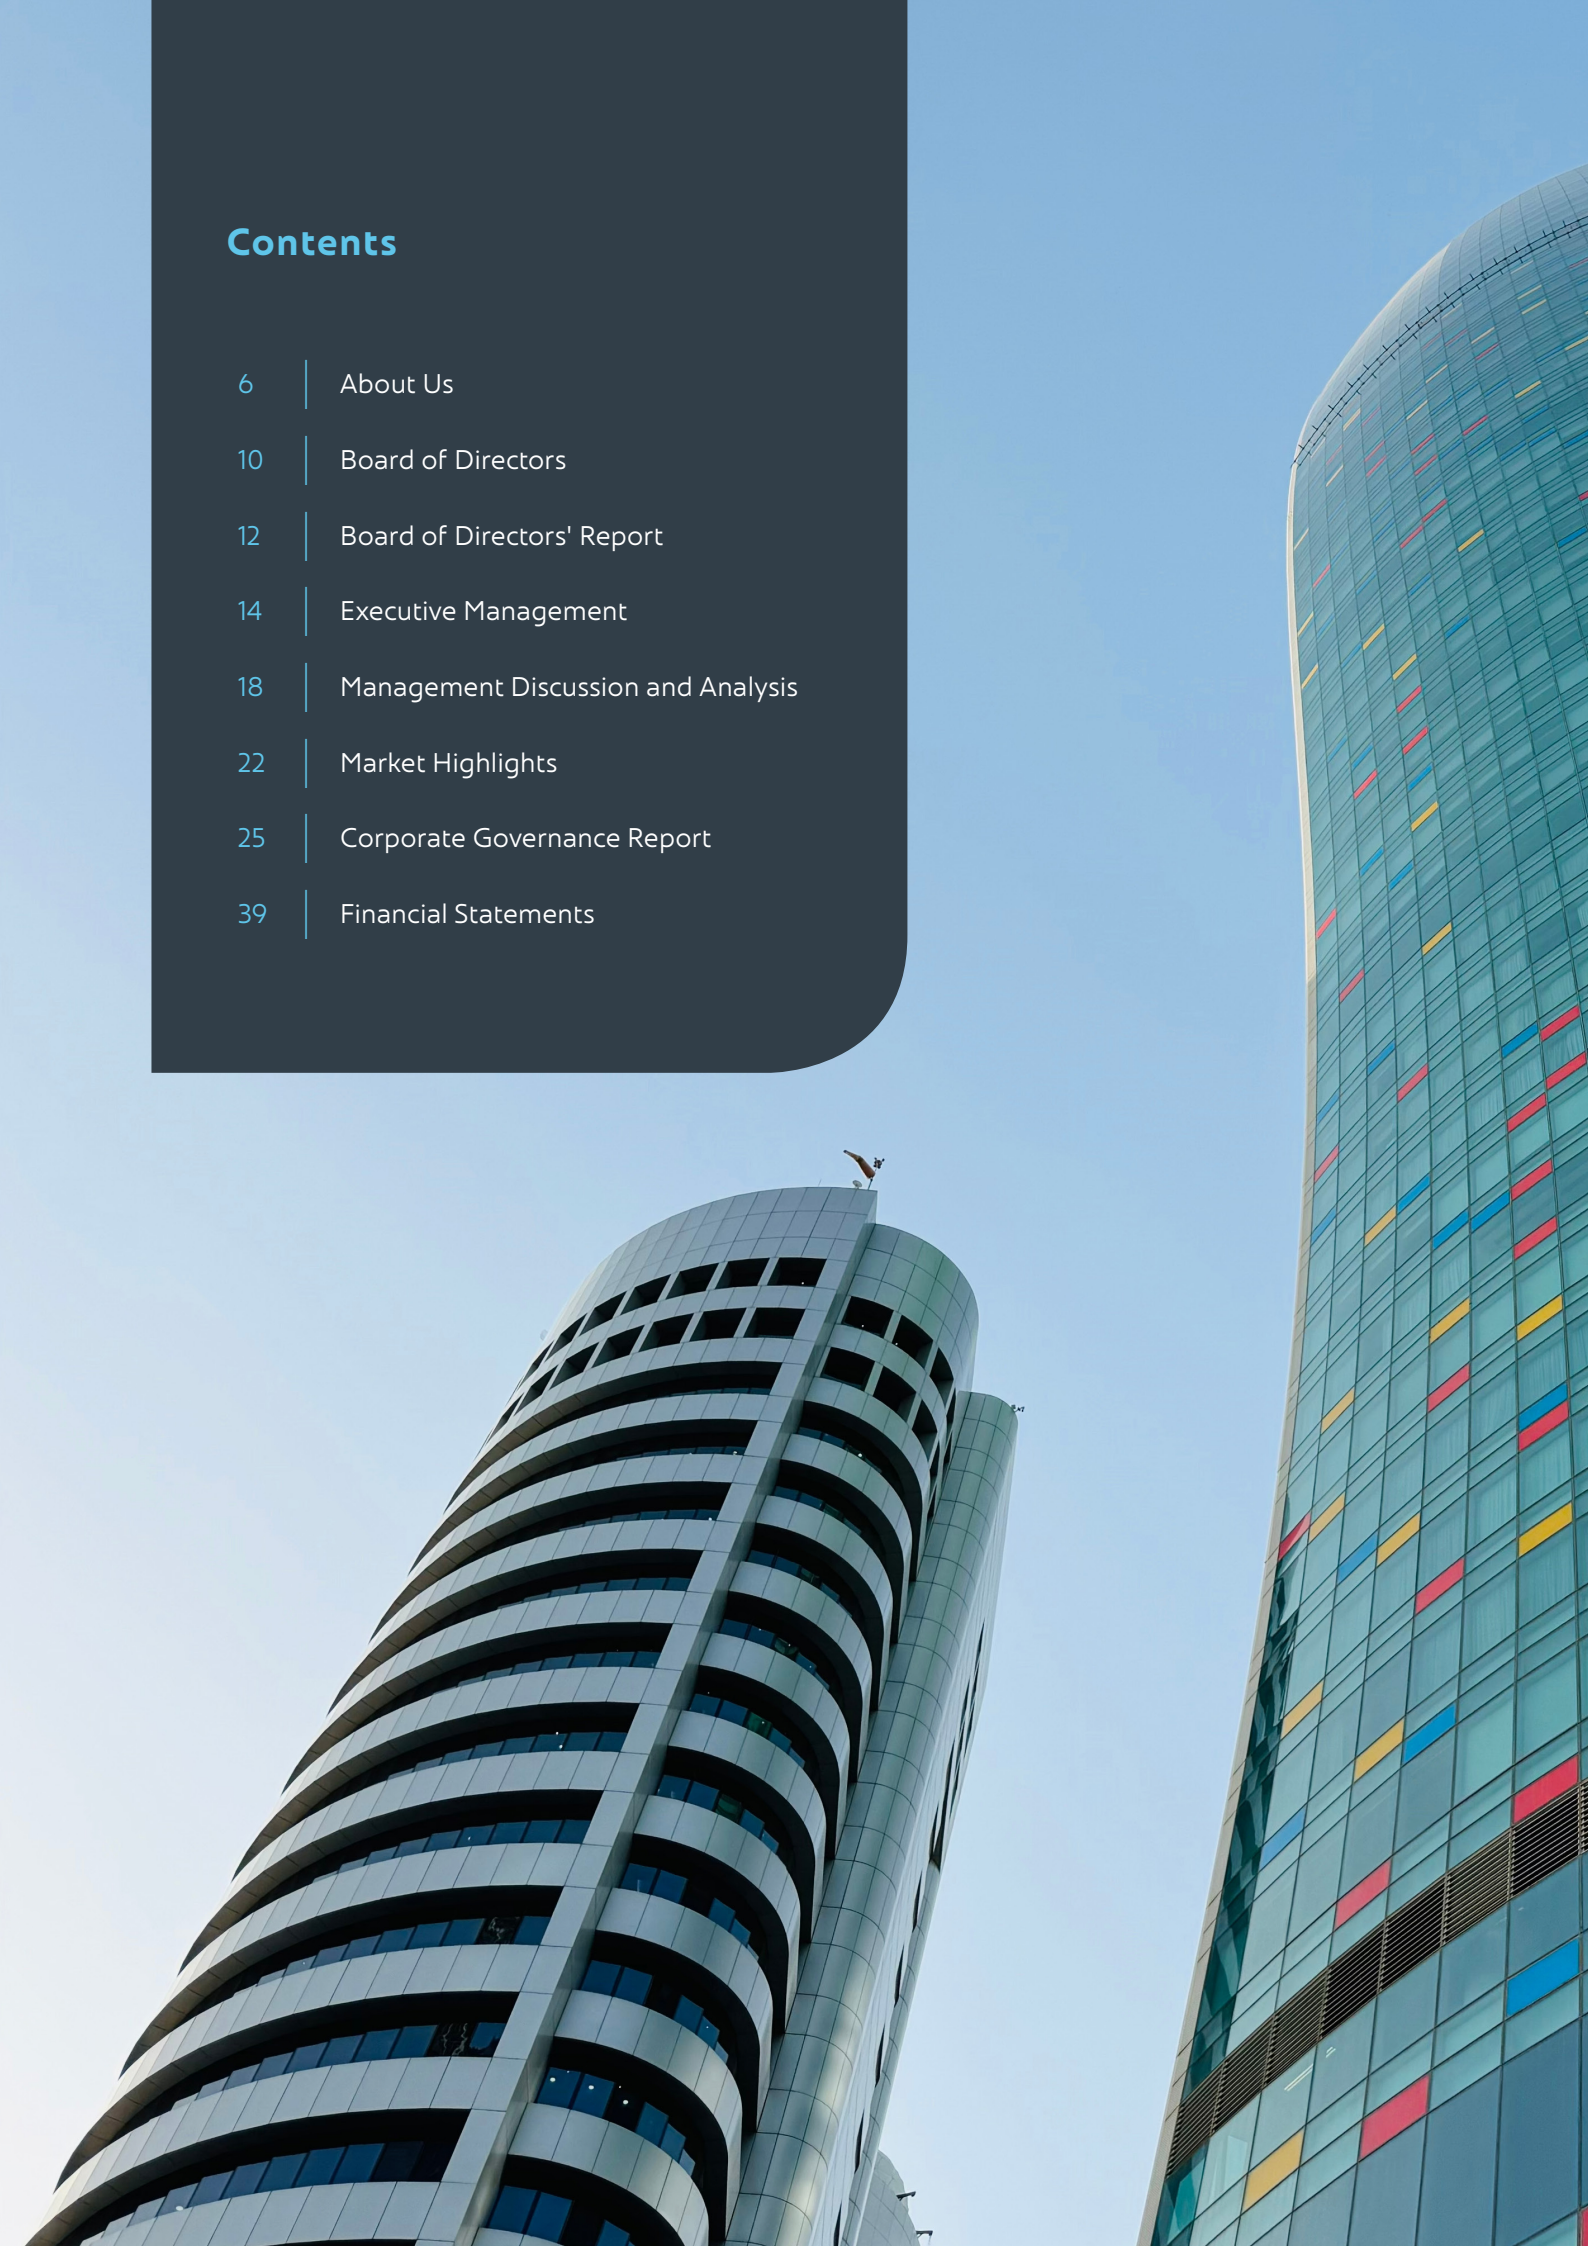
Contents

6 About Us

10 Board of Directors

12 Board of Directors' Report

14 Executive Management

18 Management Discussion and Analysis

22 Market Highlights

25 Corporate Governance Report

39 Financial Statements